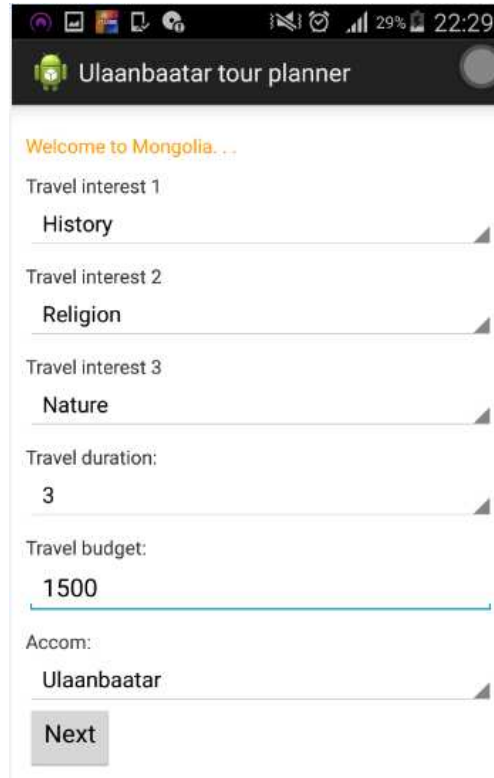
29% 22:29

Ulaanbaatar tour planner

Welcome to Mongolia. . .

Travel interest 1

History

Travel interest 2

Religion

Travel interest 3

Nature

Travel duration:

3

Travel budget:

1500

Accom:

Ulaanbaatar

Next